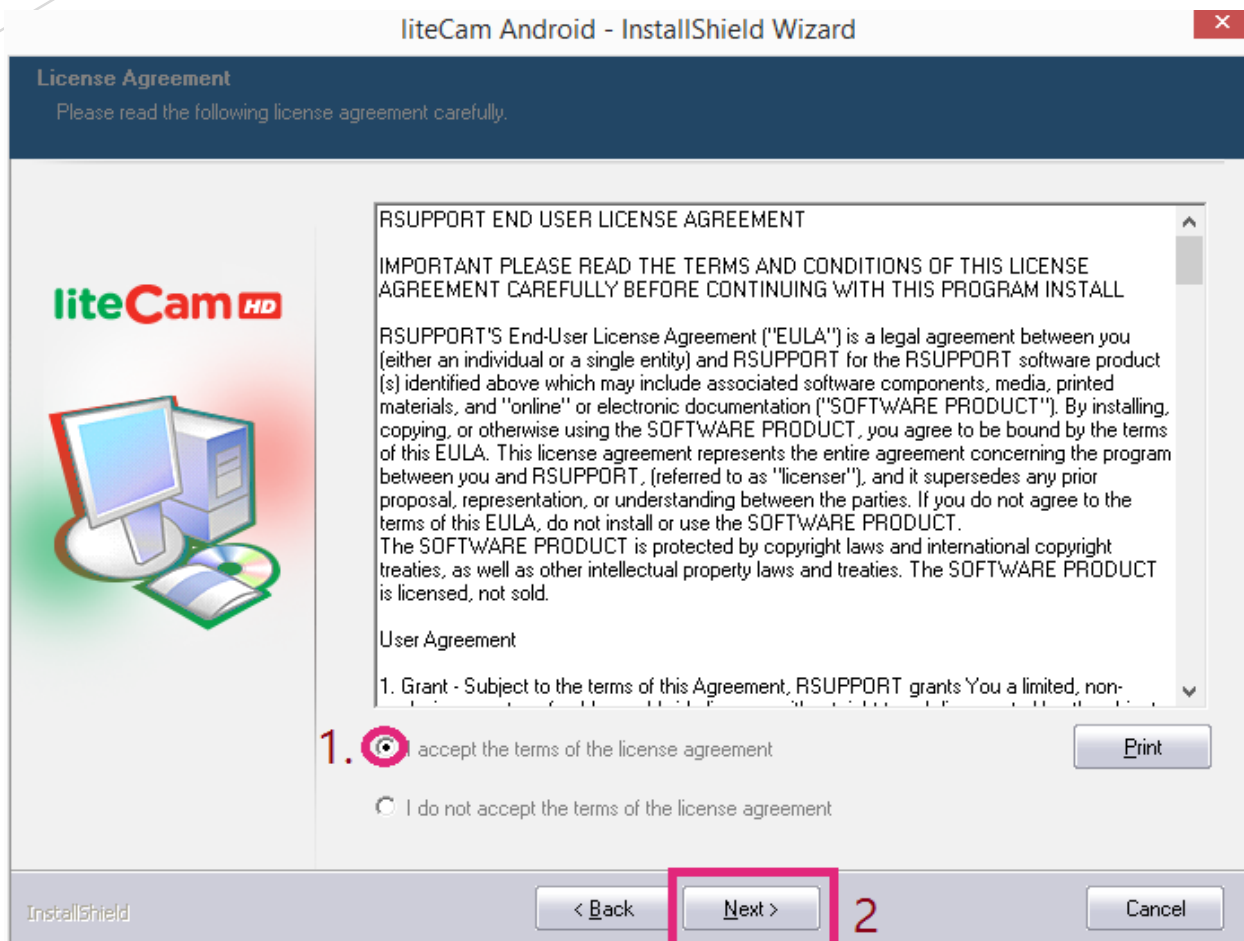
liteCam Android - InstallShield Wizard

×

License Agreement

Please read the following license agreement carefully.

liteCam HD

RSUPPORT END USER LICENSE AGREEMENT

IMPORTANT PLEASE READ THE TERMS AND CONDITIONS OF THIS LICENSE AGREEMENT CAREFULLY BEFORE CONTINUING WITH THIS PROGRAM INSTALL

RSUPPORT'S End-User License Agreement ("EULA") is a legal agreement between you (either an individual or a single entity) and RSUPPORT for the RSUPPORT software product (s) identified above which may include associated software components, media, printed materials, and "online" or electronic documentation ("SOFTWARE PRODUCT"). By installing, copying, or otherwise using the SOFTWARE PRODUCT, you agree to be bound by the terms of this EULA. This license agreement represents the entire agreement concerning the program between you and RSUPPORT, (referred to as "licenser"), and it supersedes any prior proposal, representation, or understanding between the parties. If you do not agree to the terms of this EULA, do not install or use the SOFTWARE PRODUCT.
The SOFTWARE PRODUCT is protected by copyright laws and international copyright treaties, as well as other intellectual property laws and treaties. The SOFTWARE PRODUCT is licensed, not sold.

User Agreement

1. Grant - Subject to the terms of this Agreement, RSUPPORT grants You a limited, non- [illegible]

1. I accept the terms of the license agreement

Print

I do not accept the terms of the license agreement

InstallShield

< Back

Next >

2

Cancel